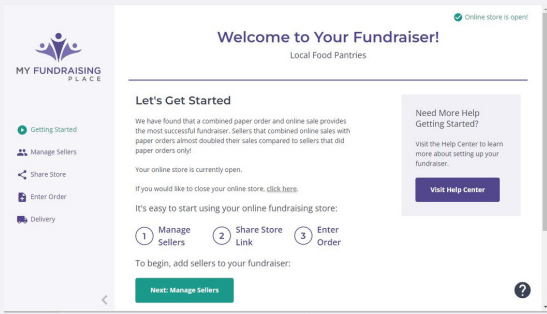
Online store is open!

MY FUNDRAISING PLACE

Getting Started
Manage Sellers
Share Store
Enter Order
Delivery

Welcome to Your Fundraiser!
Local Food Pantries

Let's Get Started

We have found that a combined paper order and online sale provides the most successful fundraiser. Sellers that combined online sales with paper orders almost doubled their sales compared to sellers that did paper orders only!

Your online store is currently open.

If you would like to close your online store, click here.

It's easy to start using your online fundraising store:

1 Manage Sellers 2 Share Store Link 3 Enter Order

To begin, add sellers to your fundraiser:

Next: Manage Sellers

Need More Help Getting Started?

Visit the Help Center to learn more about setting up your fundraiser.

Visit Help Center

?